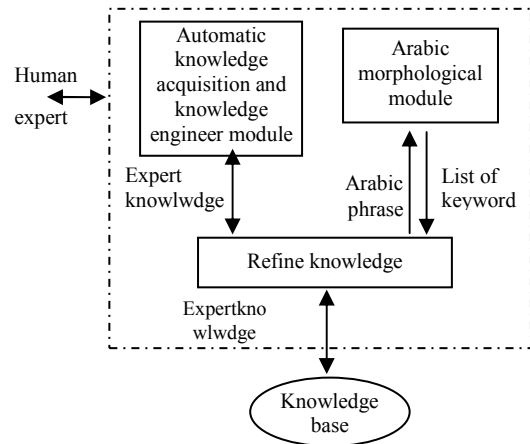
Human expert

Automatic knowledge acquisition and knowledge engineer module

Arabic morphological module

Expert knowlwdge

Arabic phrase

List of keyword

Refine knowledge

Expertkno wlwdge

Knowledge base